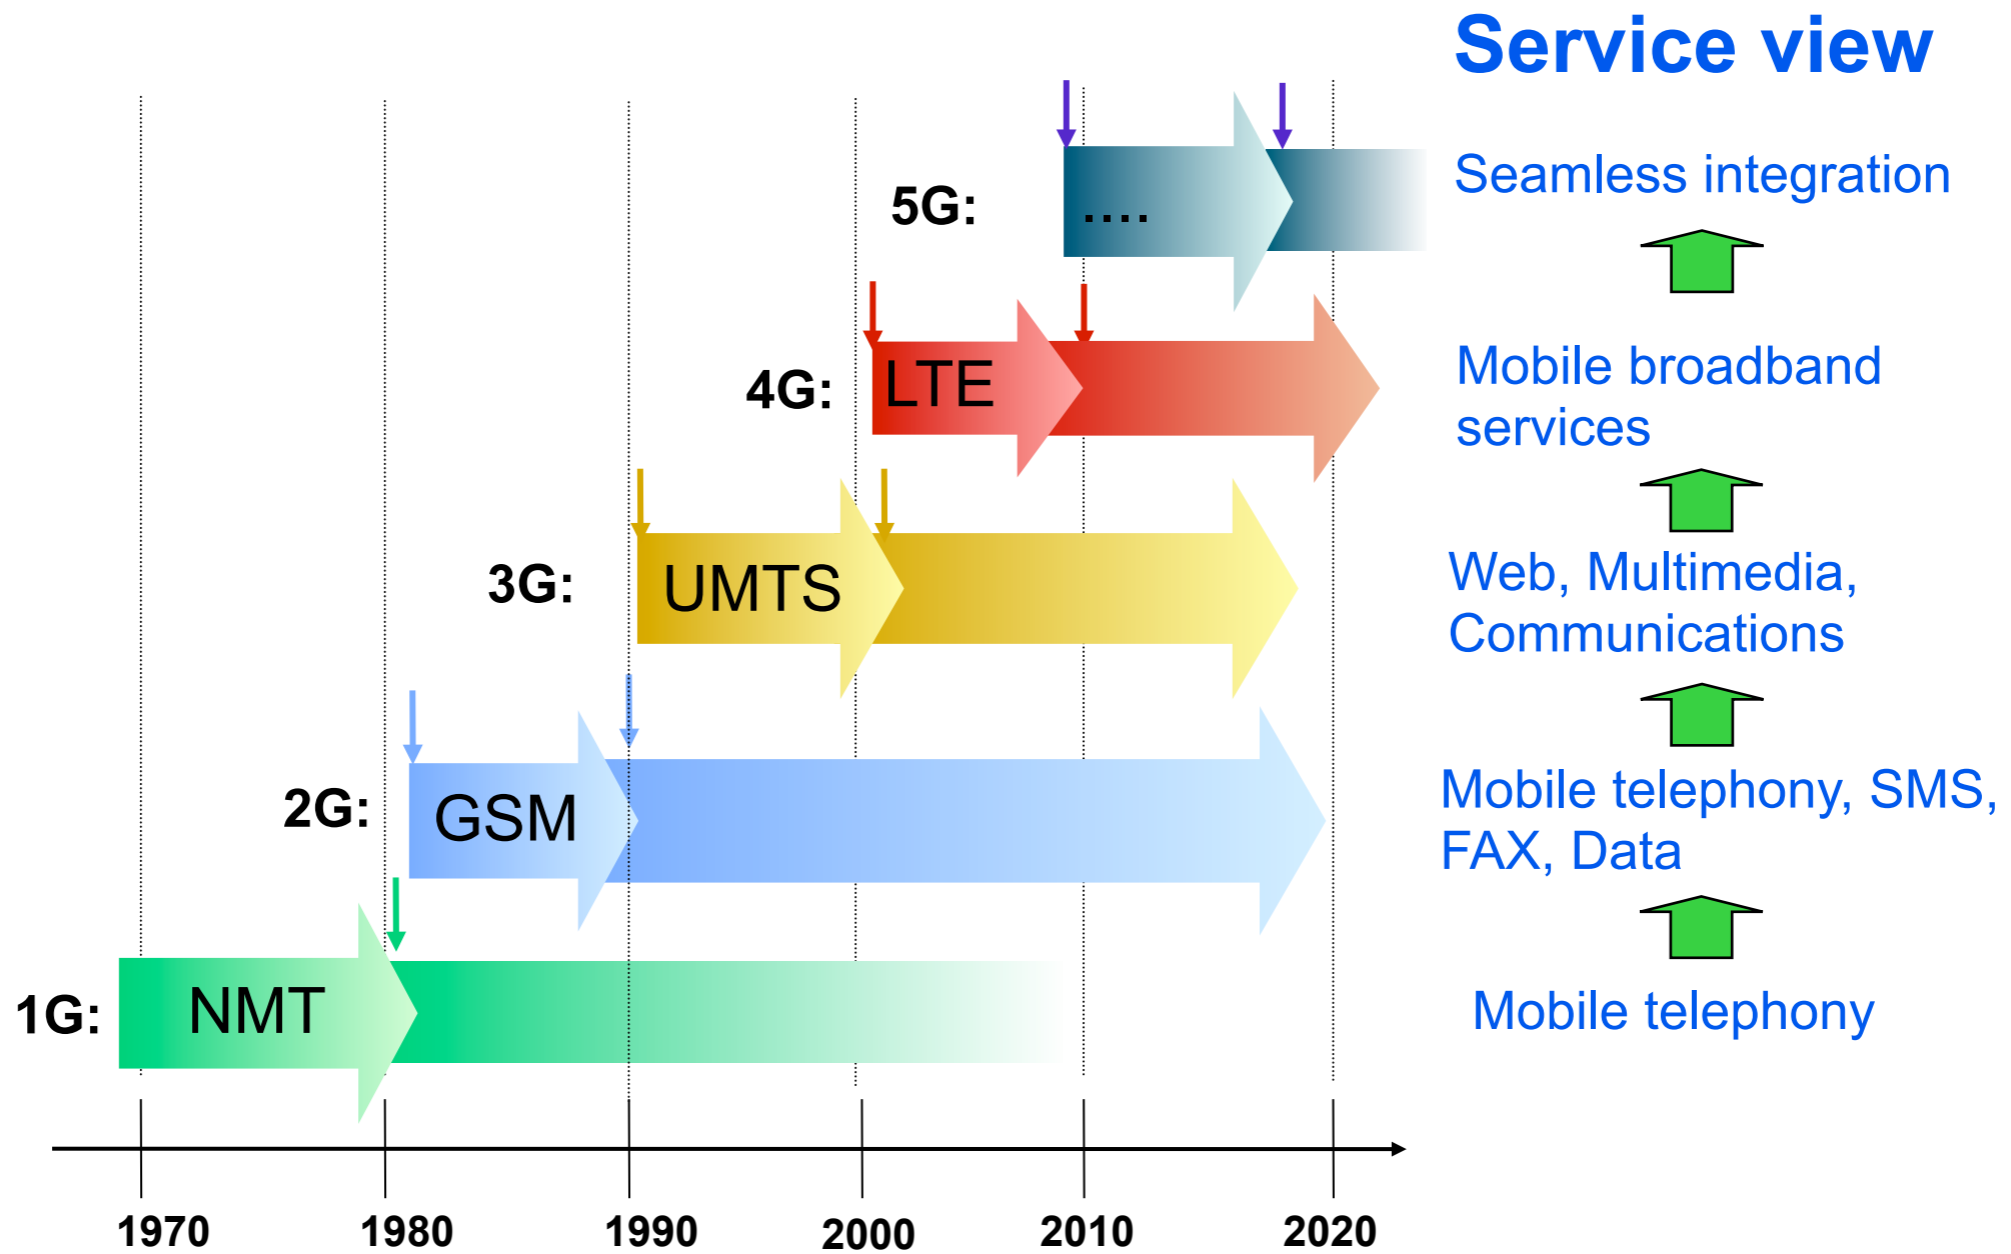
Service view

5G: ....

4G: LTE

3G: UMTS

2G: GSM

1G: NMT

Seamless integration

Mobile broadband services

Web, Multimedia, Communications

Mobile telephony, SMS, FAX, Data

Mobile telephony

1970 1980 1990 2000 2010 2020